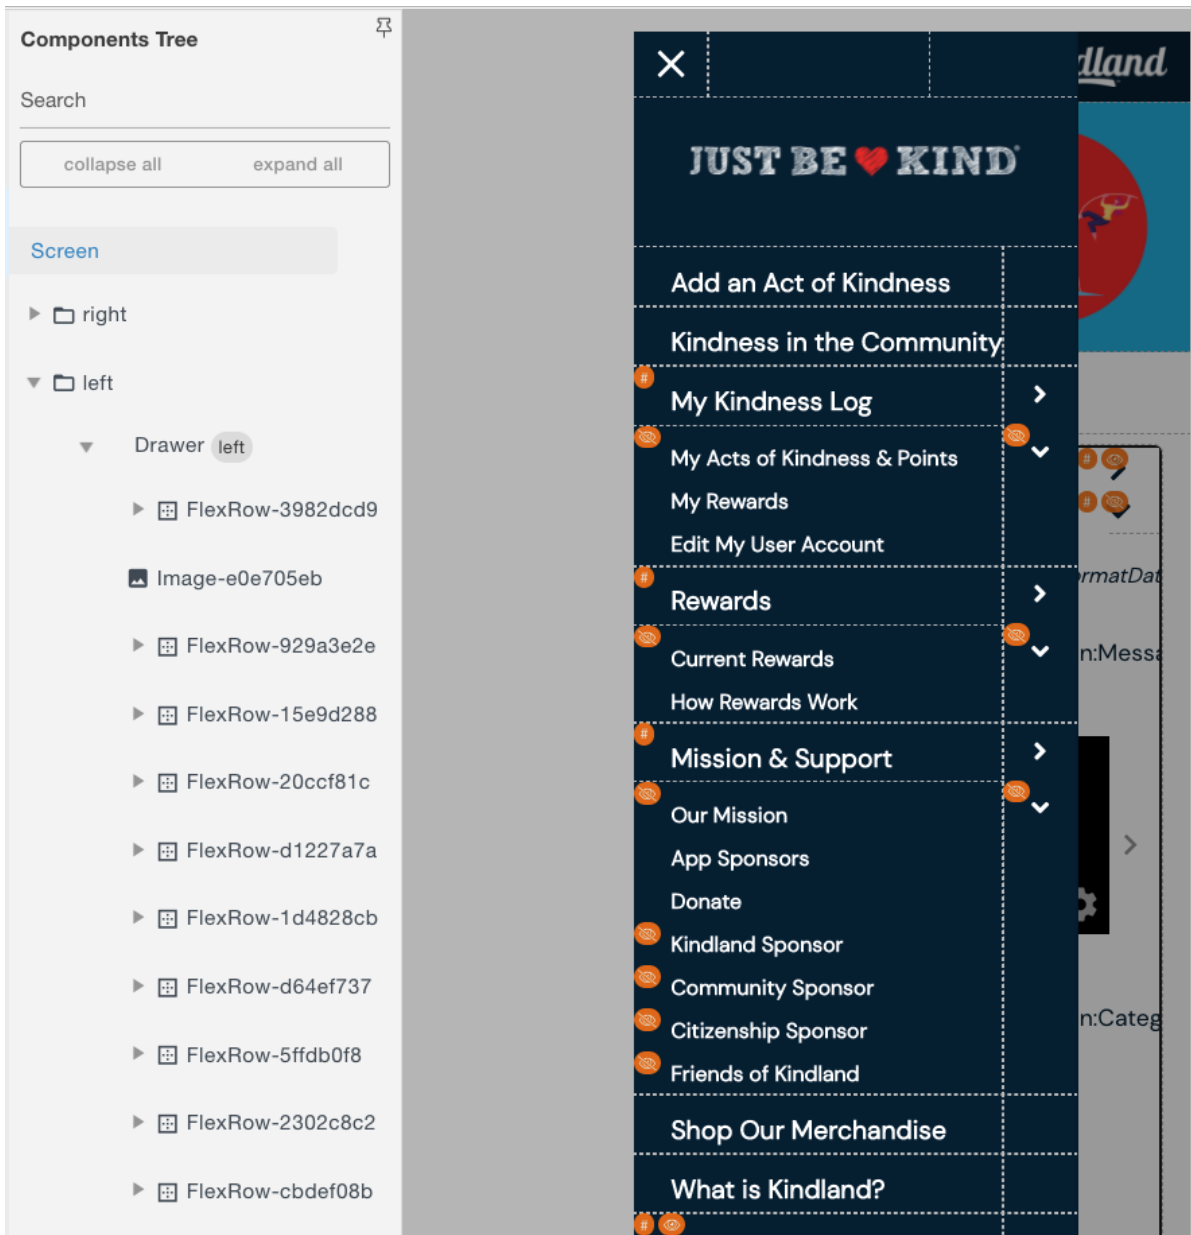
Components Tree

Search

collapse all expand all

Screen

right

left

Drawer left

FlexRow-3982dcd9

Image-e0e705eb

FlexRow-929a3e2e

FlexRow-15e9d288

FlexRow-20ccf81c

FlexRow-d1227a7a

FlexRow-1d4828cb

FlexRow-d64ef737

FlexRow-5ffdb0f8

FlexRow-2302c8c2

FlexRow-cbdef08b

llland

JUST BE KIND

Add an Act of Kindness

Kindness in the Community

My Kindness Log

My Acts of Kindness & Points

My Rewards

Edit My User Account

Rewards

Current Rewards

How Rewards Work

Mission & Support

Our Mission

App Sponsors

Donate

Kindland Sponsor

Community Sponsor

Citizenship Sponsor

Friends of Kindland

Shop Our Merchandise

What is Kindland?

rmatDat

n:Mess

n:Categ